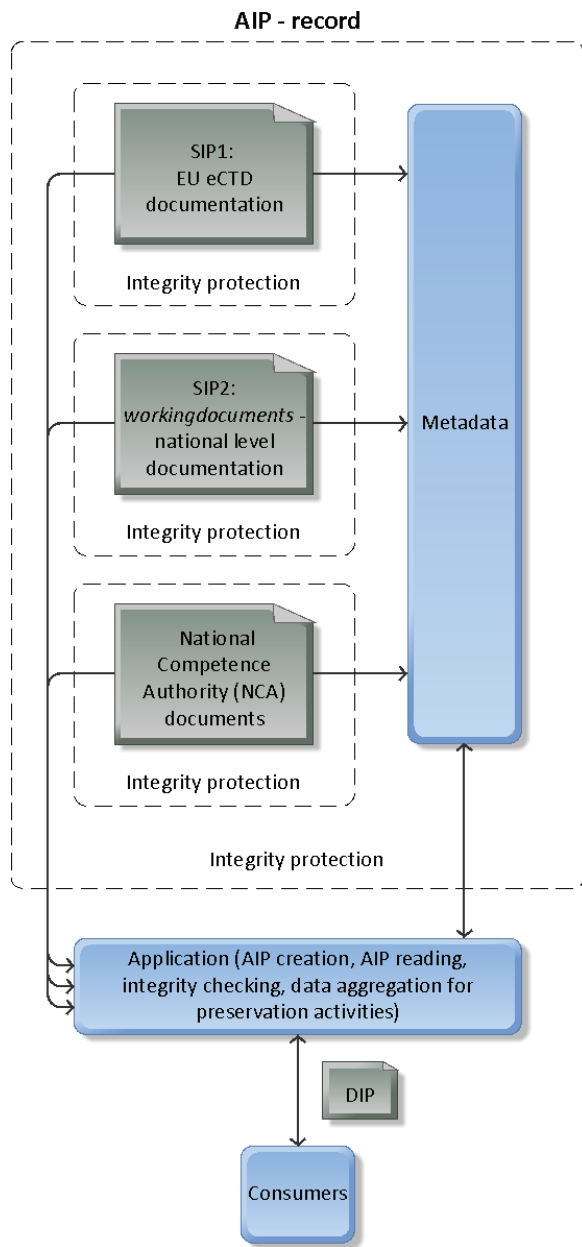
AIP - record

SIP1:
EU eCTD
documentation

Integrity protection

SIP2:
*workingdocuments* -
national level
documentation

Integrity protection

National
Competence
Authority (NCA)
documents

Integrity protection

Metadata

Integrity protection

Application (AIP creation, AIP reading, integrity checking, data aggregation for preservation activities)

DIP

Consumers